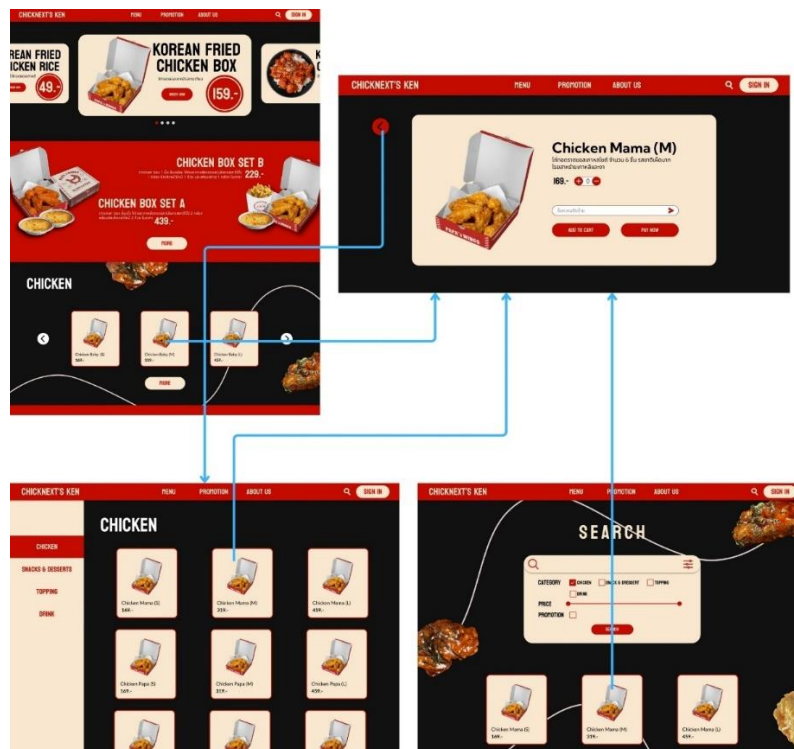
CHICKNEXT'S KEN
MENU PROMOTION ABOUT US
SIGN IN

REAN FRIED
ICKEN RICE
49.-

KOREAN FRIED
CHICKEN BOX
159.-

CHICKEN BOX SET B
229.-

CHICKEN BOX SET A
439.-

MORE

CHICKEN

Chicken Baby (S)
169.-
Chicken Baby (M)
319.-
Chicken Baby (L)
459.-

MORE

CHICKNEXT'S KEN
MENU PROMOTION ABOUT US
SIGN IN

Chicken Mama (M)
169.-
ADD TO CART
BUY NOW

CHICKNEXT'S KEN
MENU PROMOTION ABOUT US
SIGN IN

CHICKEN
SNACKS & DESSERTS
TOPPING
DRINK

CHICKEN

Chicken Mama (S)
169.-
Chicken Mama (M)
319.-
Chicken Mama (L)
459.-
Chicken Papa (S)
169.-
Chicken Papa (M)
319.-
Chicken Papa (L)
459.-

CHICKNEXT'S KEN
MENU PROMOTION ABOUT US
SIGN IN

SEARCH

CATEGORY
CHICKEN
SNACK & DESSERT
TOPPING
DRINK
PRICE
PROMOTION
SEARCH

Chicken Mama (S)
169.-
Chicken Mama (M)
319.-
Chicken Mama (L)
459.-